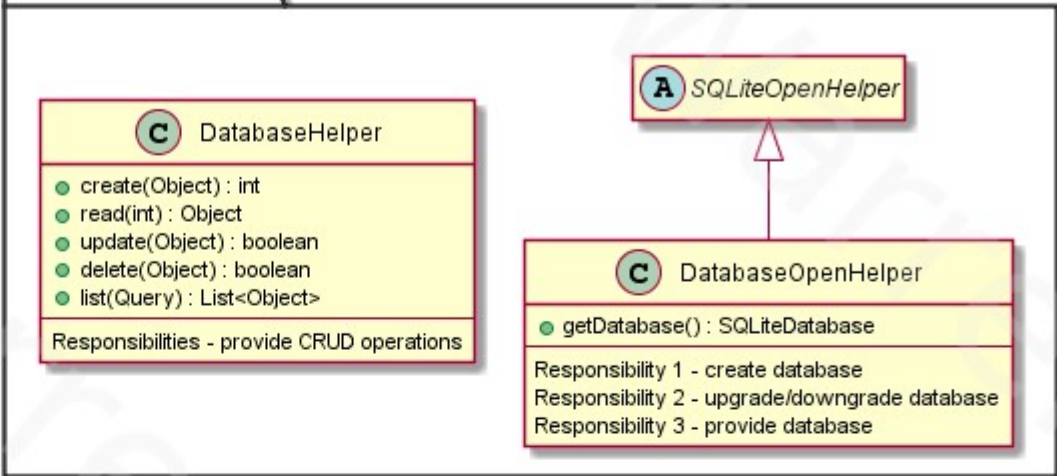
C DatabaseHelper

create(Object) : int
read(int) : Object
update(Object) : boolean
delete(Object) : boolean
list(Query) : List<Object>

Responsibilities - provide CRUD operations

A SQLiteOpenHelper

C DatabaseOpenHelper

getDatabase() : SQLiteDatabase

Responsibility 1 - create database
Responsibility 2 - upgrade/downgrade database
Responsibility 3 - provide database